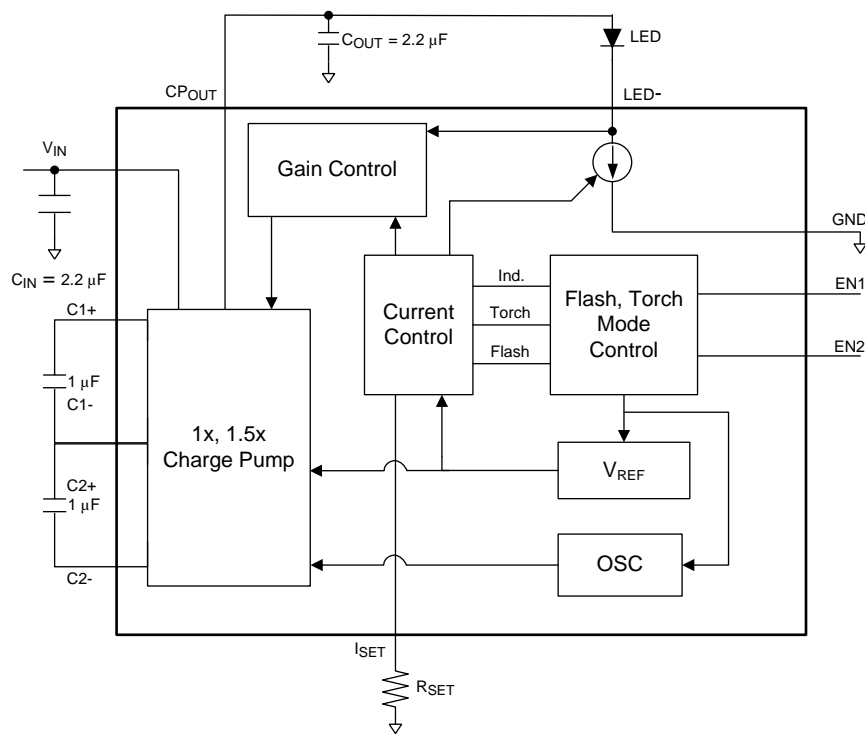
$C_{OUT}$ = 2.2 μF

LED

$CP_{OUT}$

LED-

$V_{IN}$

Gain Control

GND

$C_{IN}$ = 2.2 μF

Ind.

Current Control

Torch

Flash

Flash, Torch Mode Control

EN1

EN2

C1+

1 μF

C1-

1x, 1.5x Charge Pump

C2+

1 μF

$V_{REF}$

OSC

C2-

$I_{SET}$

$R_{SET}$